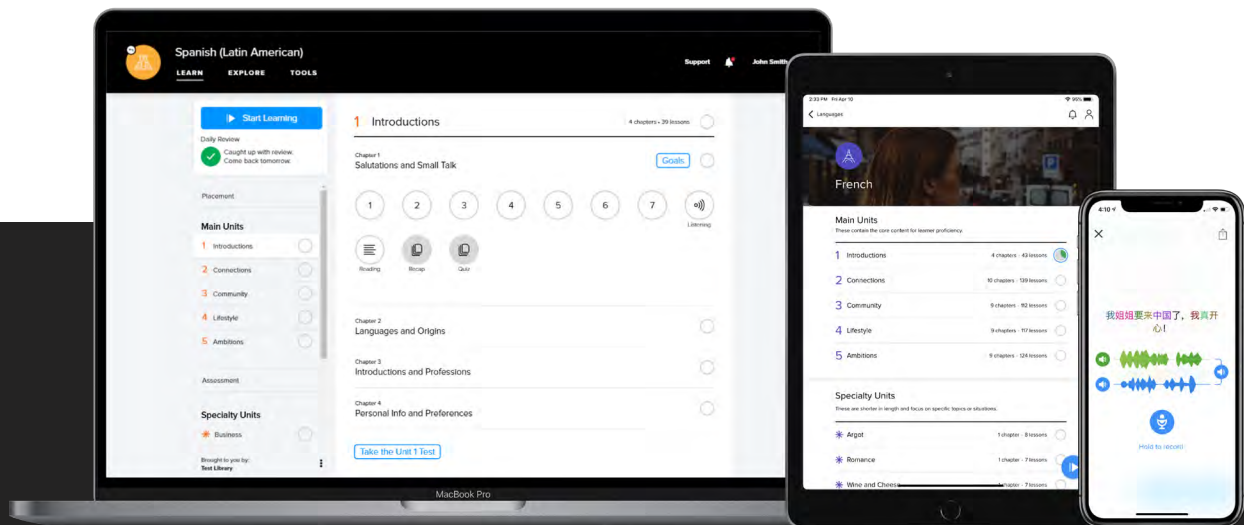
Spanish (Latin American)

LEARN EXPLORE TOOLS

Support John Smith

Start Learning

Daily Review
Caught up with review. Come back tomorrow.

Placement

Main Units
1 Introductions
2 Connections
3 Community
4 Lifestyle
5 Ambitions

Assessment

Specialty Units
Business

Brought to you by:
Test Library

1 Introductions 4 chapters • 39 lessons

Chapter 1
Salutations and Small Talk
Goals

1 2 3 4 5 6 7
Listening
Reading Recap Quiz

Chapter 2
Languages and Origins

Chapter 3
Introductions and Professions

Chapter 4
Personal Info and Preferences

Take the Unit 1 Test

MacBook Pro

2:33 PM Fri Apr 10
Languages

French

Main Units
These contain the core content for learner proficiency
1 Introductions 4 chapters • 43 lessons
2 Connections 10 chapters • 139 lessons
3 Community 9 chapters • 112 lessons
4 Lifestyle 9 chapters • 117 lessons
5 Ambitions 9 chapters • 124 lessons

Specialty Units
These are shorter in length and focus on specific topics or situations.
Argot 1 chapter • 8 lessons
Romance 1 chapter • 7 lessons
Wine and Cheese 1 chapter • 7 lessons

4:10

我姐姐要来中国了，我真开心!

Hold to record